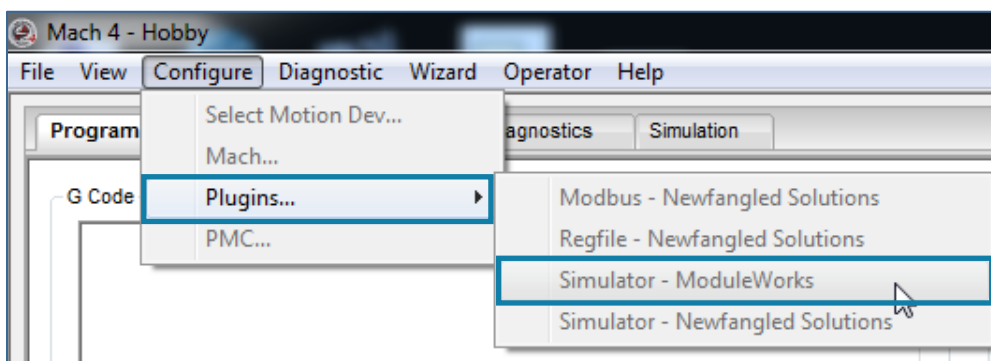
Mach 4 - Hobby

File View Configure Diagnostic Wizard Operator Help

Program agnostics Simulation

G Code

Select Motion Dev...
Mach...
Plugins...
PMC...

Modbus - Newfangled Solutions
Regfile - Newfangled Solutions
Simulator - ModuleWorks
Simulator - Newfangled Solutions